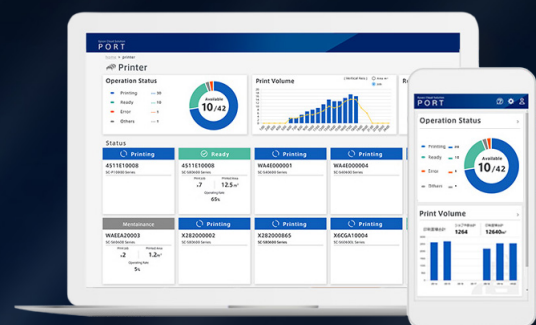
PORT

Printer

Operation Status

Printing 20
Ready 18
Error 4
Others

Available
10/42

Print Volume

Status

Printing
4511E10008

Ready
4511E10008
7
12.5

Printing
WA4E000001

Printing
WA4E000004

Maintenance
WAEEA20003
2
1.2

Printing
X282000002

Printing
X282000865

Printing
X6CGA10004

PORT

Operation Status

Printing 20
Ready 18
Error 4
Others

Available
10/42

Print Volume

1264
12640